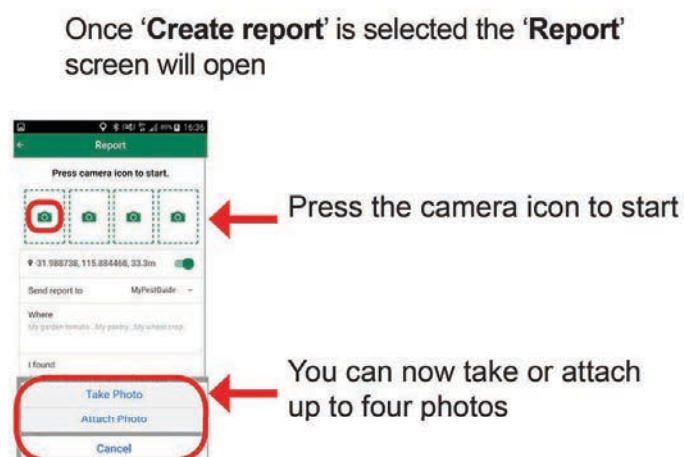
Once 'Create report' is selected the 'Report' screen will open

16:36

Report

Press camera icon to start.

-31.988738, 115.884468, 33.3m

Send report to

MyPestGuide

Where

My garden tomato...My pantry...My wheat crop

I found

Take Photo

Attach Photo

Cancel

Press the camera icon to start

You can now take or attach up to four photos